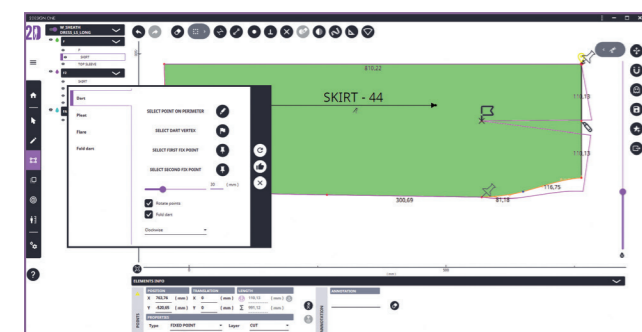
EDICION ONE

2D

W. SHEATH DRESS LS. LONG

SKIRT

TOP SLEEVE

F1

SHIRT

810,22

SKIRT - 44

116,78

113,13

116,75

81,18

300,69

Dart

Pleat

Flare

Fold dart

SELECT POINT ON PERIMETER

SELECT DART VERTEX

SELECT FIRST FIX POINT

SELECT SECOND FIX POINT

35 (mm)

Rotate points

Fold dart

Clockwise

ELEMENTS INFO

POSITION

TRANSLATION

LENGTH

X 763,74 (mm) X 0 (mm)

Y -520,05 (mm) Y 0 (mm) Σ

PROPERTIES

Type FIXED POINT Layer CUT

ANNOTATION